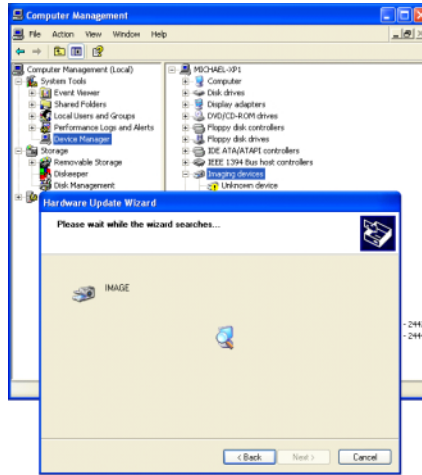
Computer Management

File Action View Window Help

Computer Management (Local)
System Tools
Event Viewer
Shared Folders
Local Users and Groups
Performance Logs and Alerts
Device Manager
Storage
Removable Storage
Diskeeper
Disk Management

MICHAEL-XP1
Computer
Disk drives
Display adapters
DVD/CD-ROM drives
Floppy disk controllers
Floppy disk drives
IDE ATA/ATAPI controllers
IEEE 1394 Bus host controllers
Imaging devices
Unknown device

Hardware Update Wizard

Please wait while the wizard searches...

IMAGE

- 244
- 244

< Back Next > Cancel